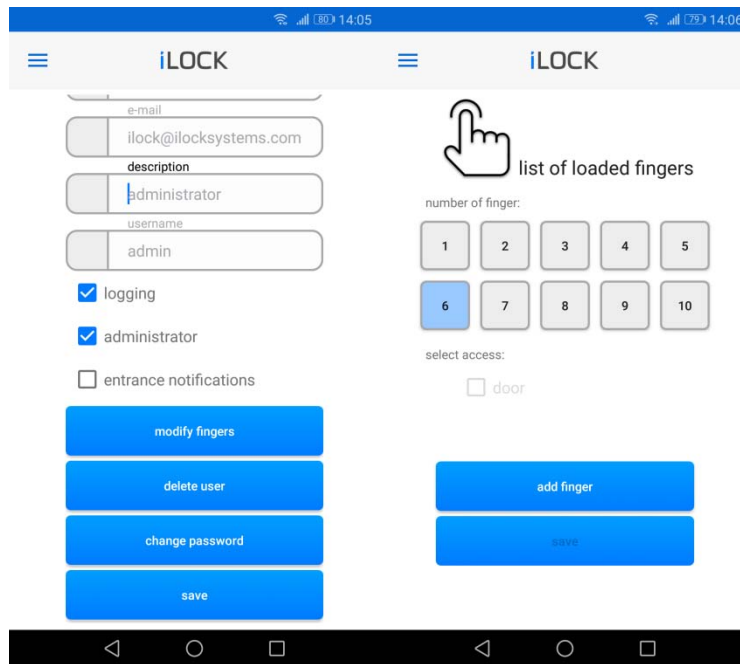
80 14:05

iLOCK

e-mail

ilock@ilocksystems.com

description

administrator

username

admin

logging

administrator

entrance notifications

modify fingers

delete user

change password

save

79 14:06

iLOCK

list of loaded fingers

number of finger:

| 1 | 2 | 3 | 4 | 5 |
|---|---|---|---|---|
| 6 | 7 | 8 | 9 | 10 |

select access:

door

add finger

save